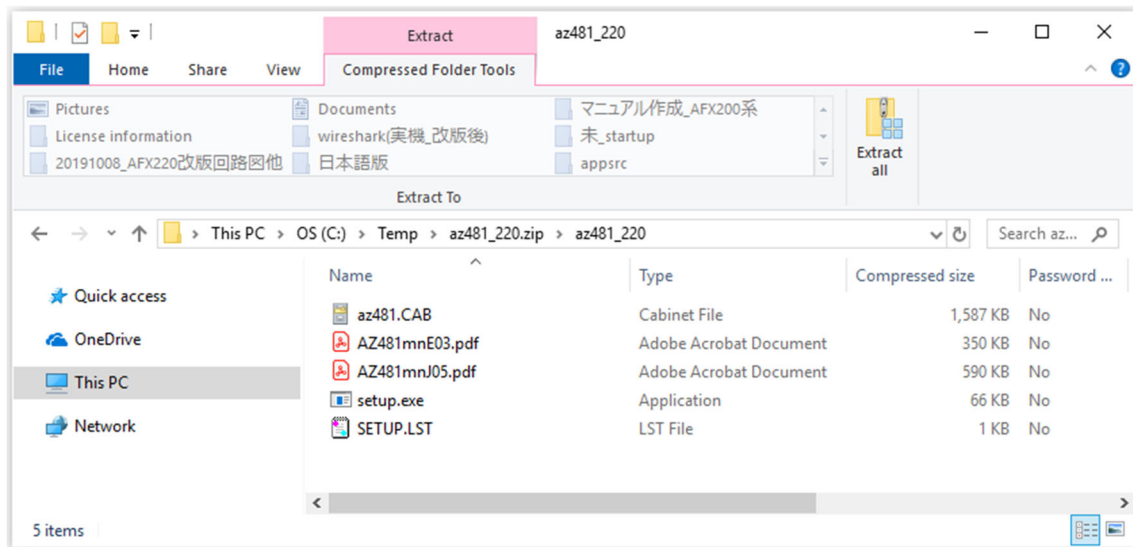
Extract az481_220

File Home Share View Compressed Folder Tools

Pictures
License information
20191008_AFX220改版回路図他
Documents
wireshark(実機_改版後)
日本語版
マニュアル作成_AFX200系
未_startup
appsrc
Extract To

Extract all

This PC > OS (C:) > Temp > az481_220.zip > az481_220

Search az...

Quick access
OneDrive
This PC
Network

| Name | Type | Compressed size | Password ... |
|---|---|---|---|
| az481.CAB | Cabinet File | 1,587 KB | No |
| AZ481mnE03.pdf | Adobe Acrobat Document | 350 KB | No |
| AZ481mnJ05.pdf | Adobe Acrobat Document | 590 KB | No |
| setup.exe | Application | 66 KB | No |
| SETUP.LST | LST File | 1 KB | No |

5 items